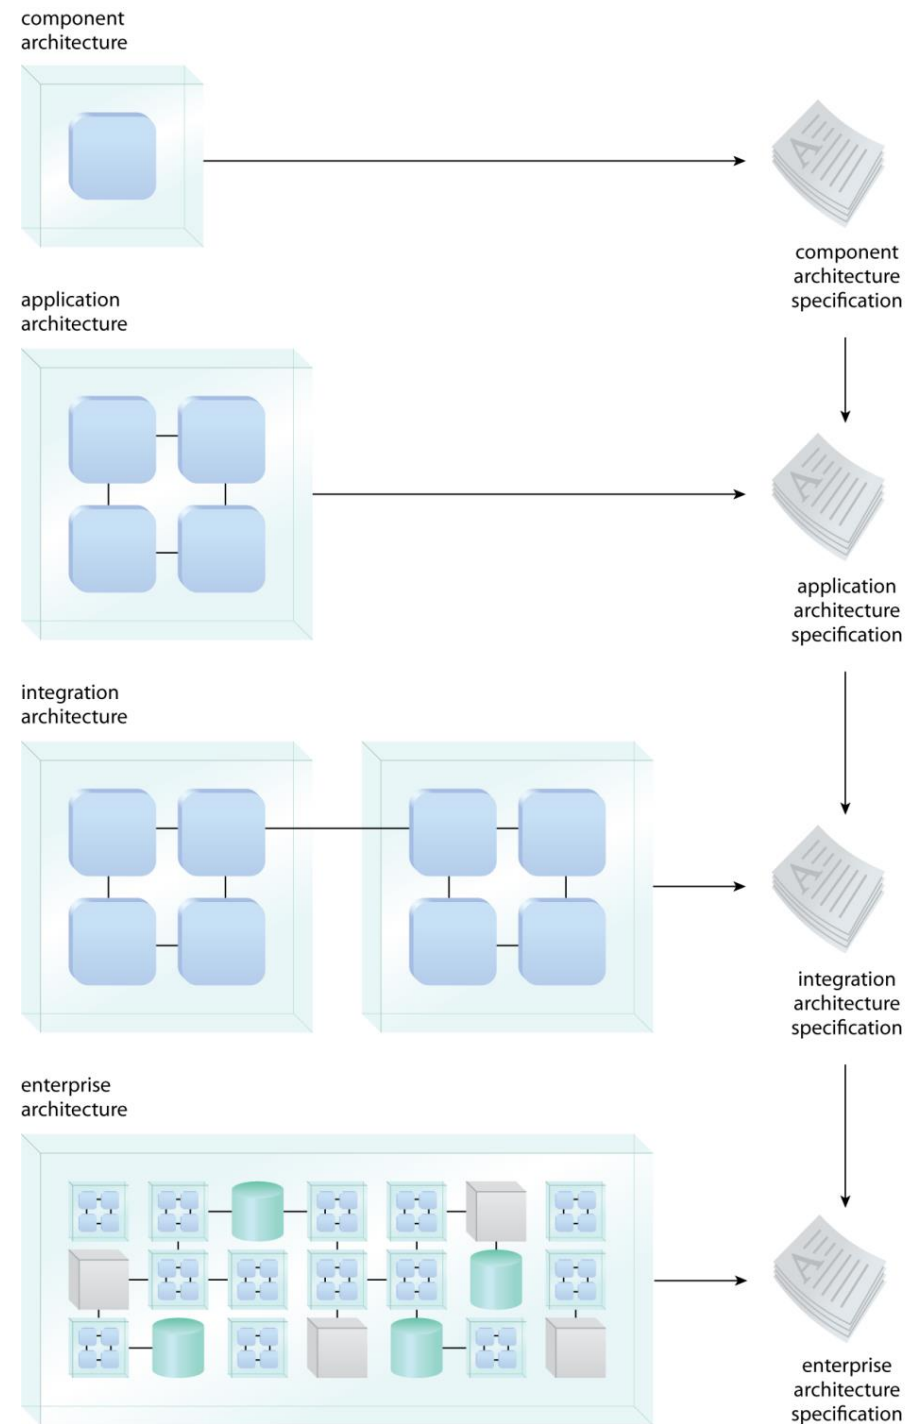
component architecture

component architecture specification

application architecture

application architecture specification

integration architecture

integration architecture specification

enterprise architecture

enterprise architecture specification